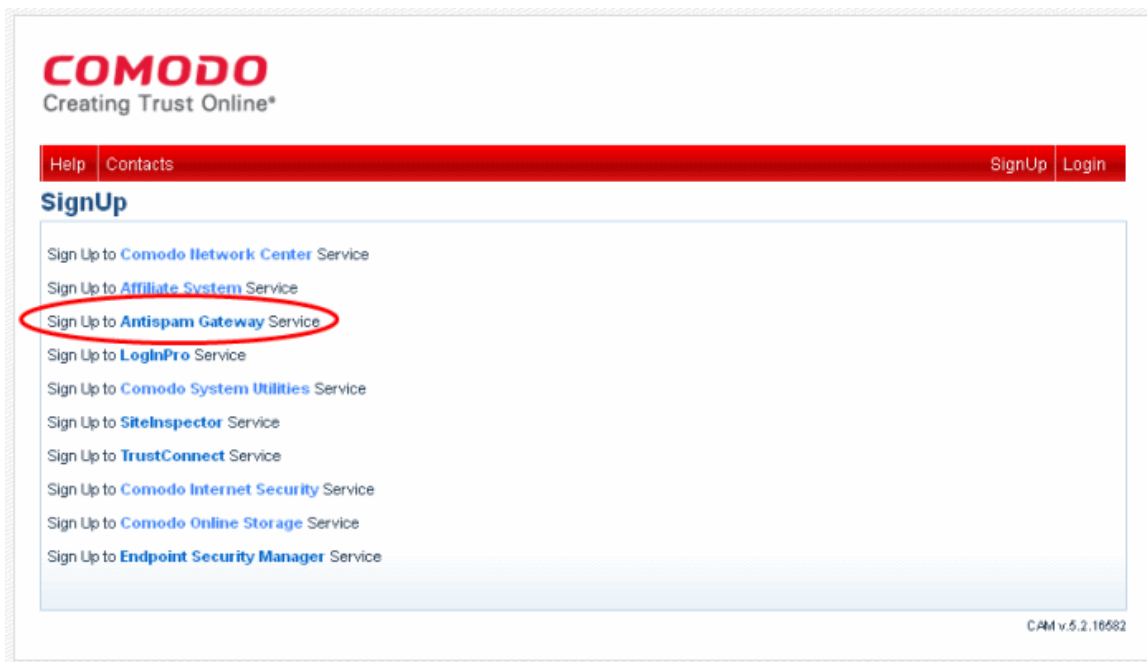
COMODO
Creating Trust Online*

Help | Contacts | SignUp | Login

SignUp

Sign Up to Comodo Network Center Service

Sign Up to Affiliate System Service

Sign Up to Antispam Gateway Service

Sign Up to LogInPro Service

Sign Up to Comodo System Utilities Service

Sign Up to SiteInspector Service

Sign Up to TrustConnect Service

Sign Up to Comodo Internet Security Service

Sign Up to Comodo Online Storage Service

Sign Up to Endpoint Security Manager Service

CAM v.5.2.16582